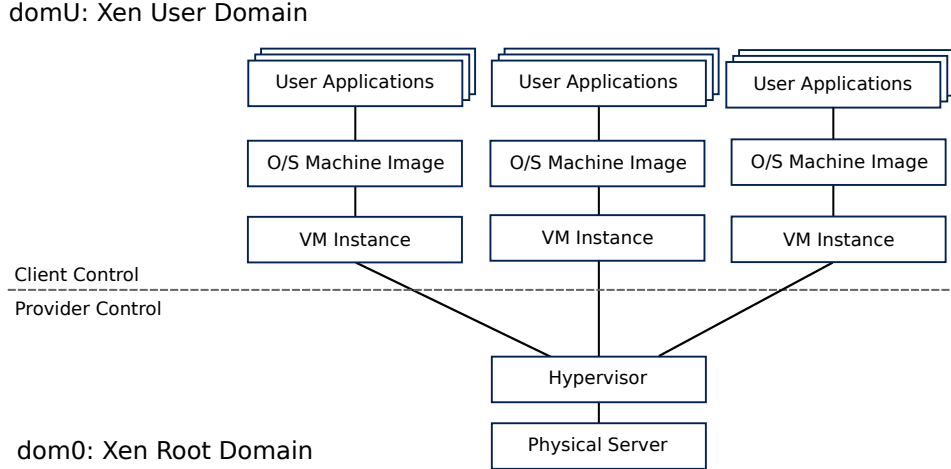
domU: Xen User Domain

User Applications

User Applications

User Applications

O/S Machine Image

O/S Machine Image

O/S Machine Image

VM Instance

VM Instance

VM Instance

Client Control

Provider Control

Hypervisor

Physical Server

dom0: Xen Root Domain